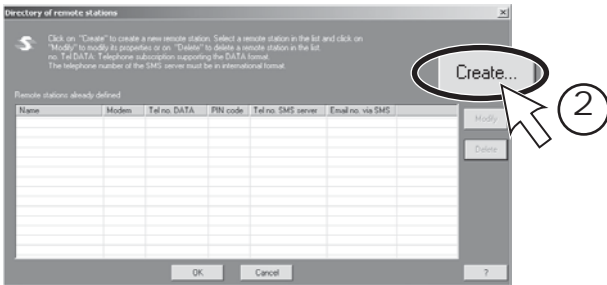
Directory of remote stations

Click on "Create" to create a new remote station. Select a remote station in the list and click on "Modify" to modify its properties or on "Delete" to delete a remote station in the list.
no. Tel DATA: Telephone subscription supporting the DATA format.
The telephone number of the SMS server must be in international format.

Create...

②

Remote stations already defined

| Name | Modem | Tel no. DATA | PIN code | Tel no. SMS server | Email no. via SMS |
|---|---|---|---|---|---|
| | | | | | |

Modify

Delete

OK

Cancel

?